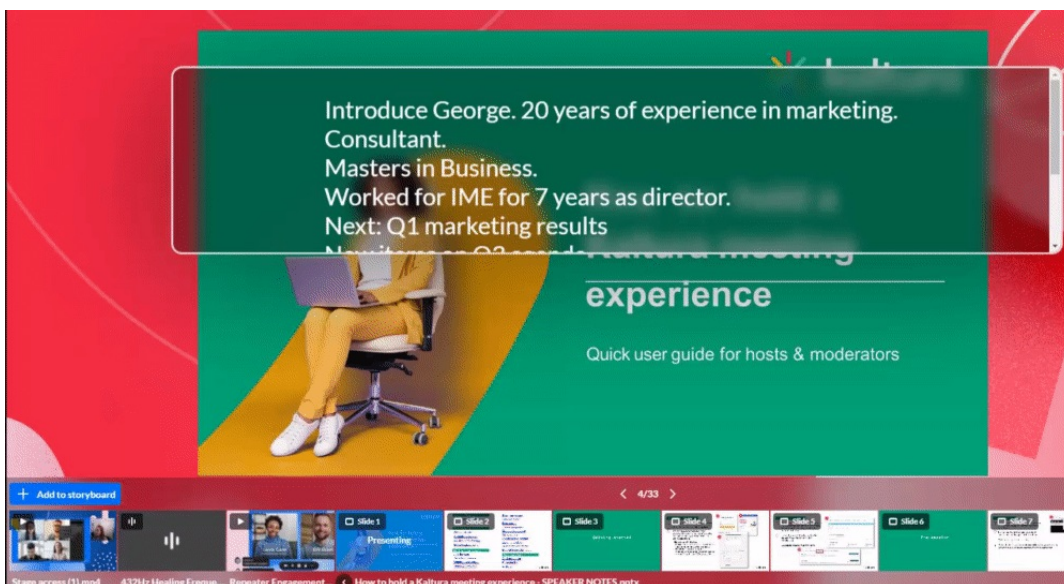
Introduce George. 20 years of experience in marketing.
Consultant.
Masters in Business.
Worked for IME for 7 years as director.
Next: Q1 marketing results
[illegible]

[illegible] Kaltura meeting experience

Quick user guide for hosts & moderators

+ Add to storyboard

< 4/33 >

Slide 1

Presenting

Slide 2

Slide 3

Slide 4

Slide 5

Slide 6

Slide 7

Stage access (1).mp4

432Hz Healing Frequ...

Repeater Engagement

How to hold a Kaltura meeting experience - SPEAKER NOTES only